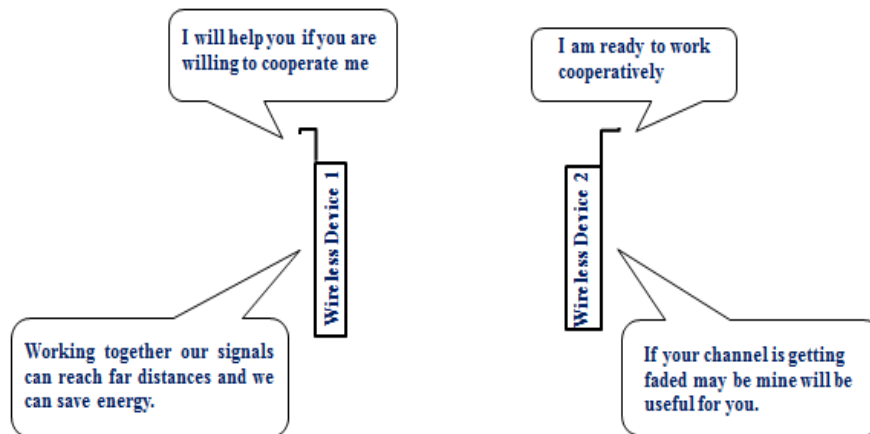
I will help you if you are willing to cooperate me

I am ready to work cooperatively

Wireless Device 1

Wireless Device 2

Working together our signals can reach far distances and we can save energy.

If your channel is getting faded may be mine will be useful for you.